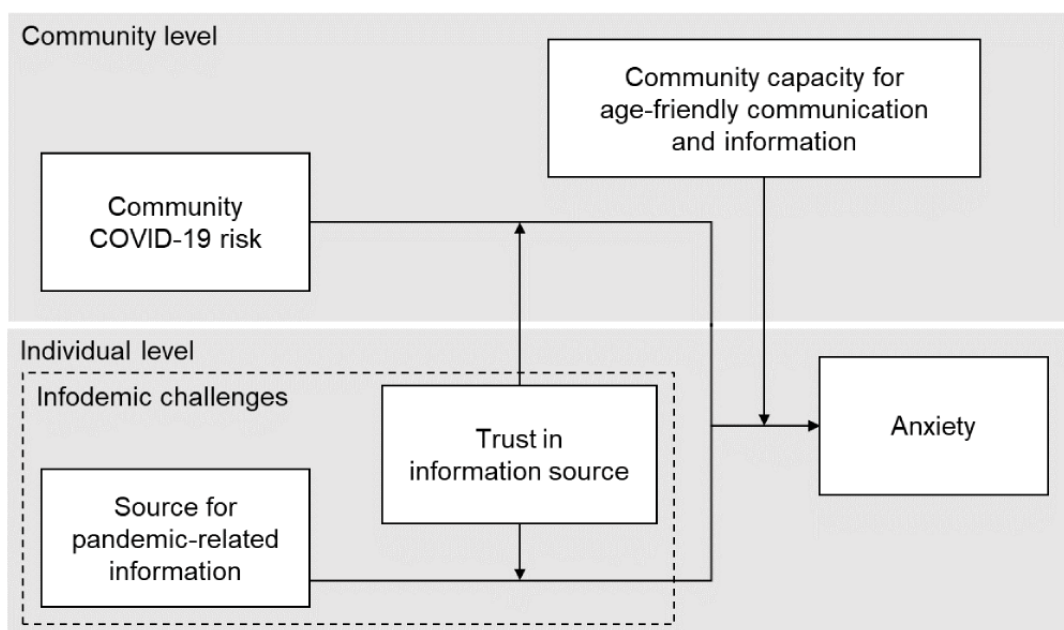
Community level

Community capacity for age-friendly communication and information

Community COVID-19 risk

Individual level

Infodemic challenges

Trust in information source

Anxiety

Source for pandemic-related information